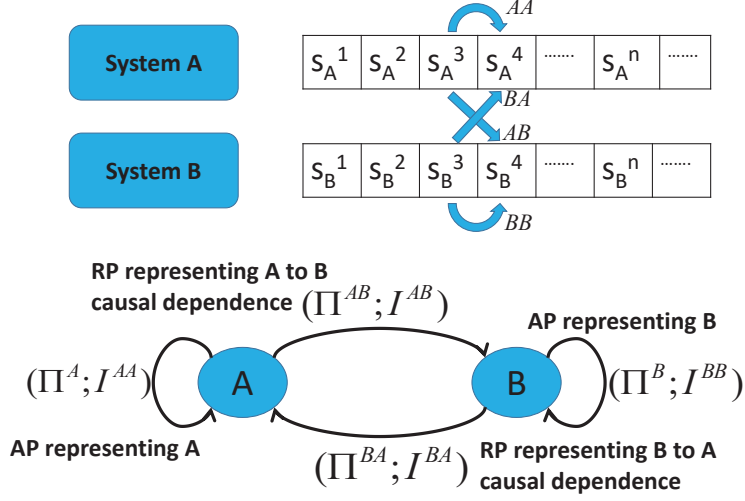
System A

| $s_A^1$ | $s_A^2$ | $s_A^3$ | $s_A^4$ | ....... | $s_A^n$ | ....... |
|---|---|---|---|---|---|---|

$AA$

$BA$

$AB$

System B

| $s_B^1$ | $s_B^2$ | $s_B^3$ | $s_B^4$ | ....... | $s_B^n$ | ....... |
|---|---|---|---|---|---|---|

$BB$

RP representing A to B causal dependence $(\Pi^{AB}; I^{AB})$

AP representing B

$(\Pi^{A}; I^{AA})$

A

B

$(\Pi^{B}; I^{BB})$

AP representing A

$(\Pi^{BA}; I^{BA})$

RP representing B to A causal dependence